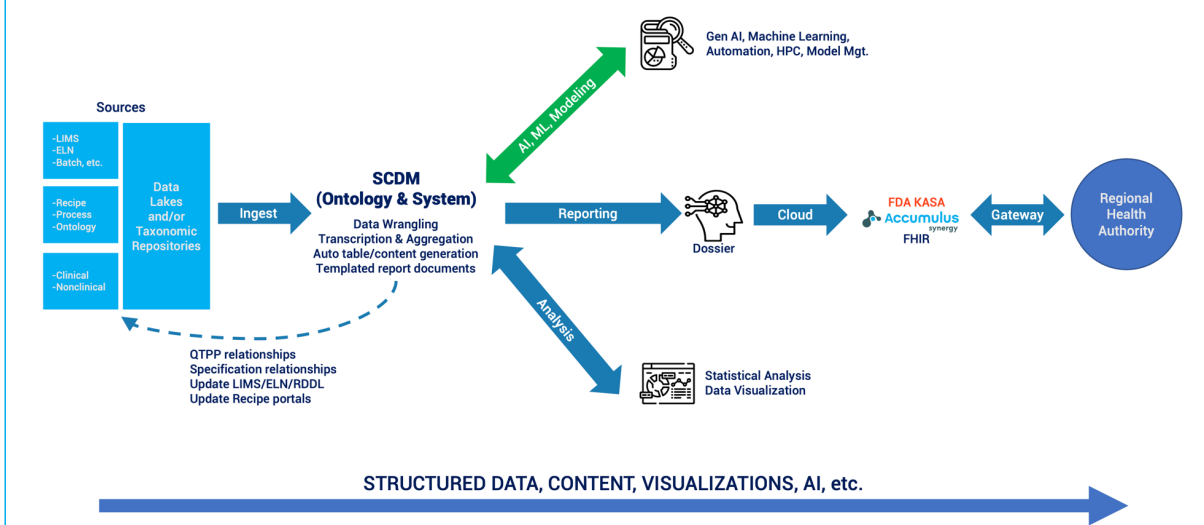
Sources

-LIMS
-ELN
-Batch, etc.

-Recipe
-Process
-Ontology

-Clinical
-Nonclinical

Data Lakes and/or Taxonomic Repositories

Ingest

SCDM
(Ontology & System)
Data Wrangling
Transcription & Aggregation
Auto table/content generation
Templated report documents

QTPP relationships
Specification relationships
Update LIMS/ELN/RDDL
Update Recipe portals

AI, ML, Modeling

Gen AI, Machine Learning, Automation, HPC, Model Mgt.

Reporting

Dossier

Cloud

FDA KASA
Accumulus
synergy
FHIR

Gateway

Regional Health Authority

Analysis

Statistical Analysis
Data Visualization

STRUCTURED DATA, CONTENT, VISUALIZATIONS, AI, etc.